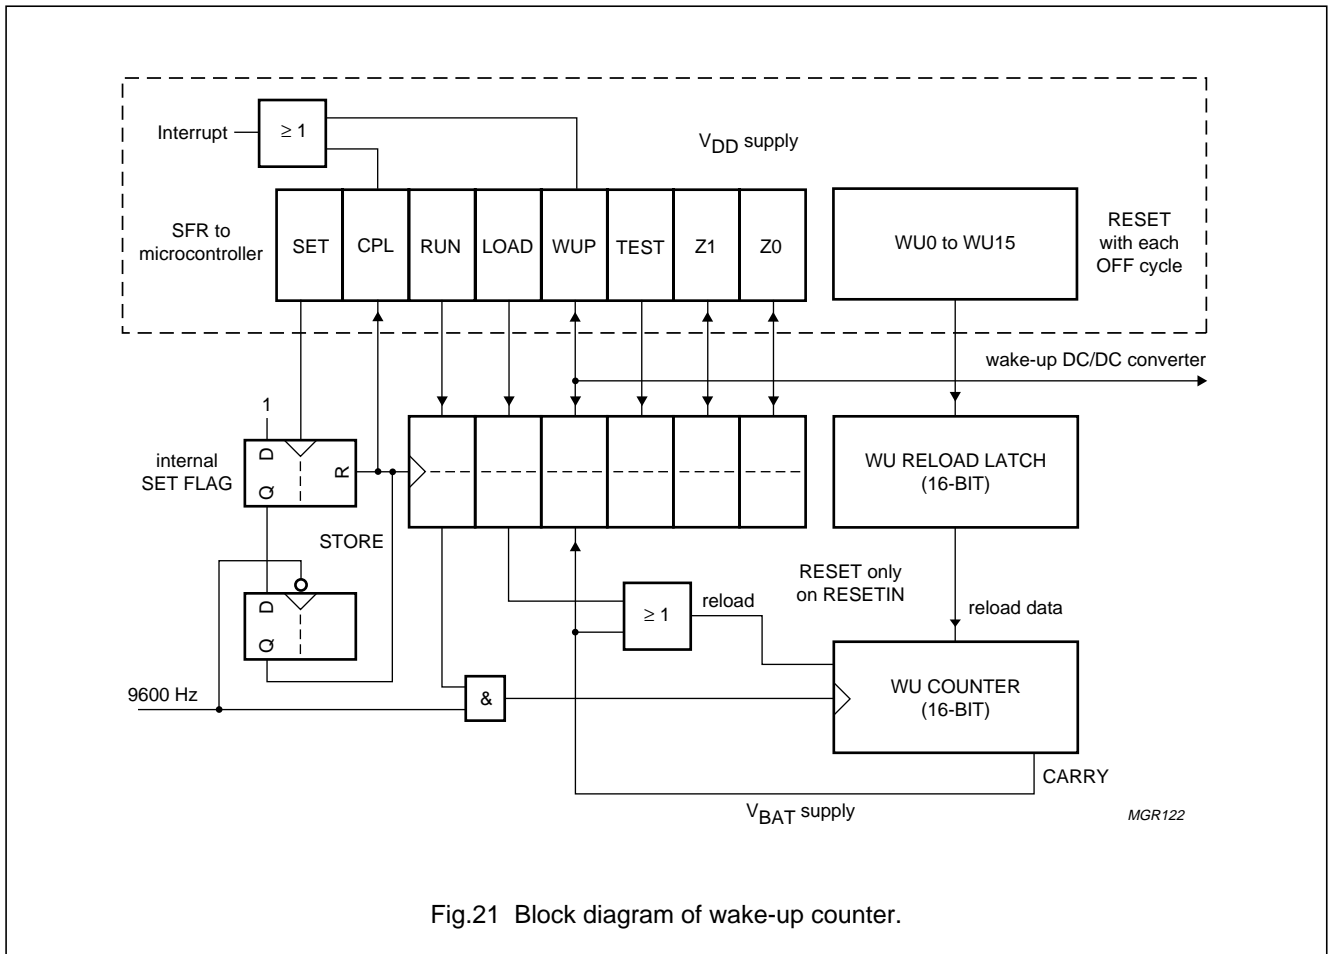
Interrupt

$\geq 1$

$V_{DD}$ supply

SFR to microcontroller

SET

CPL

RUN

LOAD

WUP

TEST

Z1

Z0

WU0 to WU15

RESET with each OFF cycle

wake-up DC/DC converter

1

internal SET FLAG

D

Q

R

WU RELOAD LATCH (16-BIT)

STORE

D

Q

$\geq 1$

reload

RESET only on RESETIN

reload data

9600 Hz

&

WU COUNTER (16-BIT)

CARRY

$V_{BAT}$ supply

MGR122

Fig.21 Block diagram of wake-up counter.